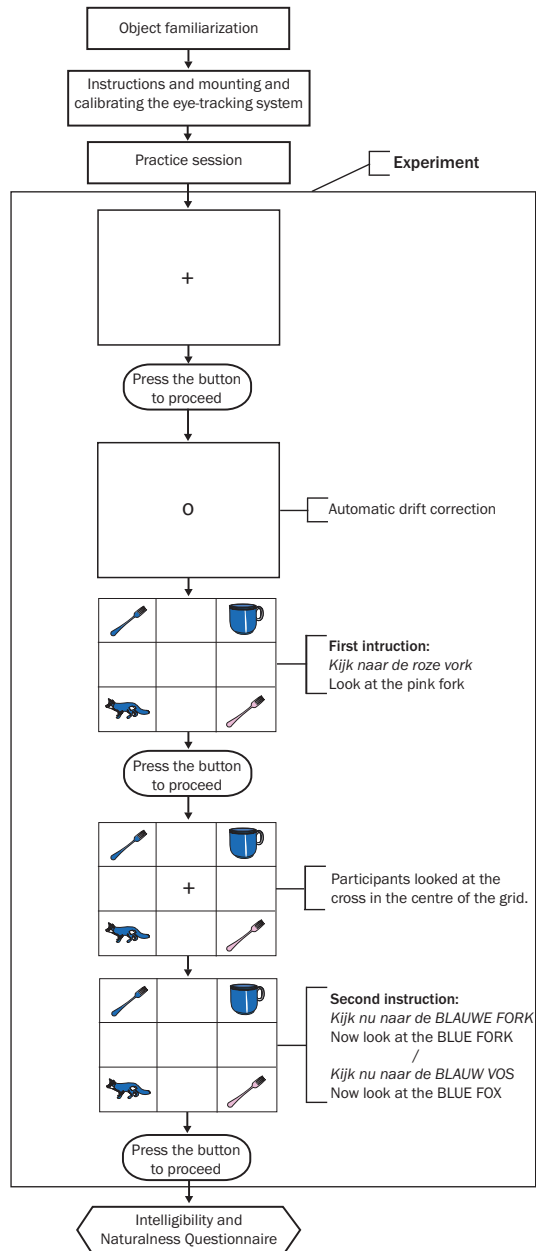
Object familiarization

Instructions and mounting and calibrating the eye-tracking system

Practice session

Experiment

+

Press the button to proceed

o

Automatic drift correction

First intruction:
*Kijk naar de roze vork*
Look at the pink fork

Press the button to proceed

+

Participants looked at the cross in the centre of the grid.

Second instruction:
*Kijk nu naar de BLAUWE FORK*
Now look at the BLUE FORK
/
*Kijk nu naar de BLAUW VOS*
Now look at the BLUE FOX

Press the button to proceed

Intelligibility and Naturalness Questionnaire